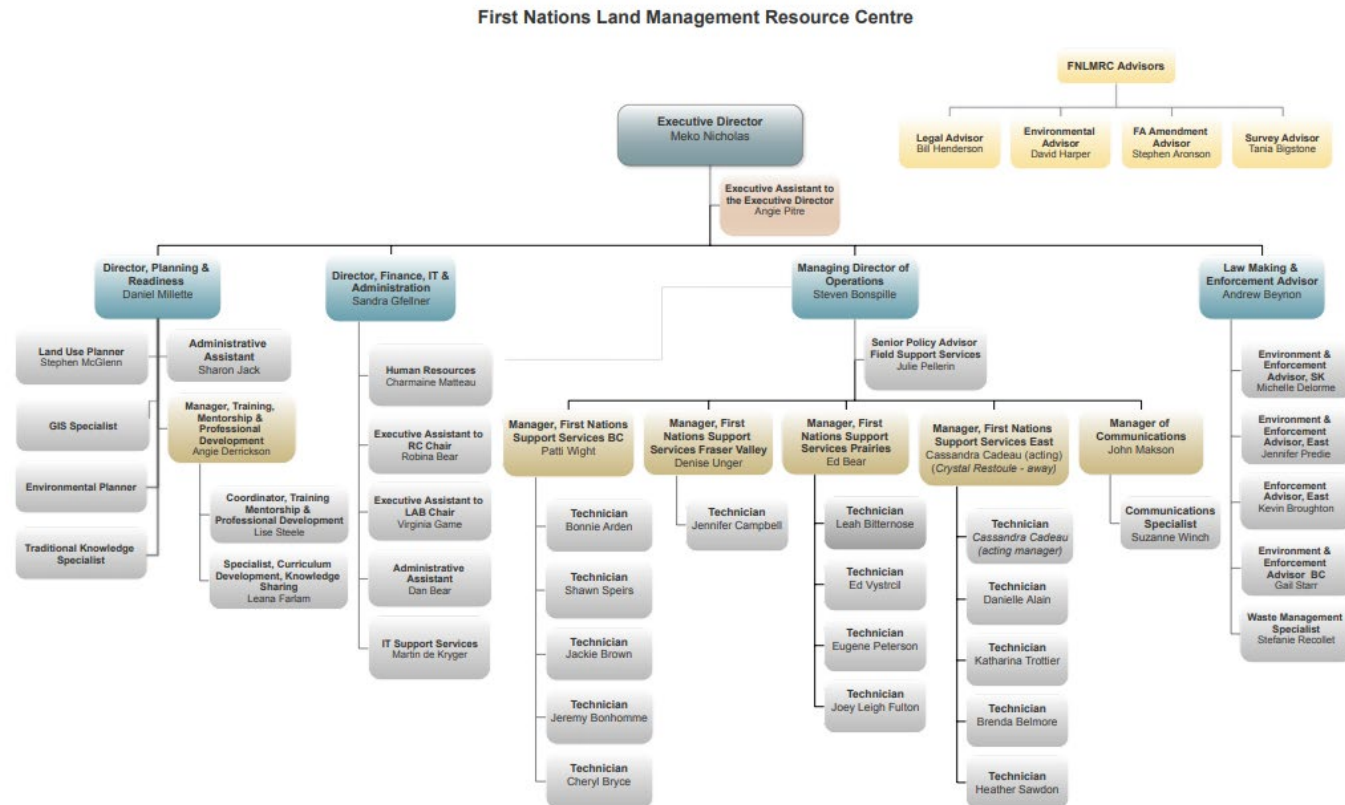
First Nations Land Management Resource Centre

FNLMRC Advisors

Legal Advisor
Bill Henderson

Environmental Advisor
David Harper

FA Amendment Advisor
Stephen Aronson

Survey Advisor
Tania Bigstone

Executive Director
Meko Nicholas

Executive Assistant to the Executive Director
Angie Pitre

Director, Planning & Readiness
Daniel Millette

Land Use Planner
Stephen McGlenn

GIS Specialist

Environmental Planner

Traditional Knowledge Specialist

Administrative Assistant
Sharon Jack

Manager, Training, Mentorship & Professional Development
Angie Derrickson

Coordinator, Training Mentorship & Professional Development
Lise Steele

Specialist, Curriculum Development, Knowledge Sharing
Leana Farlam

Director, Finance, IT & Administration
Sandra Gfellner

Human Resources
Charmaine Matteau

Executive Assistant to RC Chair
Robina Bear

Executive Assistant to LAB Chair
Virginia Game

Administrative Assistant
Dan Bear

IT Support Services
Martin de Kryger

Managing Director of Operations
Steven Bonspille

Senior Policy Advisor Field Support Services
Julie Pellerin

Manager, First Nations Support Services BC
Patti Wight

Technician
Bonnie Arden

Technician
Shawn Speirs

Technician
Jackie Brown

Technician
Jeremy Bonhomme

Technician
Cheryl Bryce

Manager, First Nations Support Services Fraser Valley
Denise Unger

Technician
Jennifer Campbell

Manager, First Nations Support Services Prairies
Ed Bear

Technician
Leah Bitternose

Technician
Ed Vystrcil

Technician
Eugene Peterson

Technician
Joey Leigh Fulton

Manager, First Nations Support Services East
Cassandra Cadeau (acting)
(Crystal Restoule - away)

Technician
Cassandra Cadeau (acting manager)

Technician
Danielle Alain

Technician
Katharina Trottier

Technician
Brenda Belmore

Technician
Heather Sawdon

Manager of Communications
John Makson

Communications Specialist
Suzanne Winch

Law Making & Enforcement Advisor
Andrew Beynon

Environment & Enforcement Advisor, SK
Michelle Delorme

Environment & Enforcement Advisor, East
Jennifer Predie

Enforcement Advisor, East
Kevin Broughton

Environment & Enforcement Advisor BC
Gail Starr

Waste Management Specialist
Stefanie Recollet